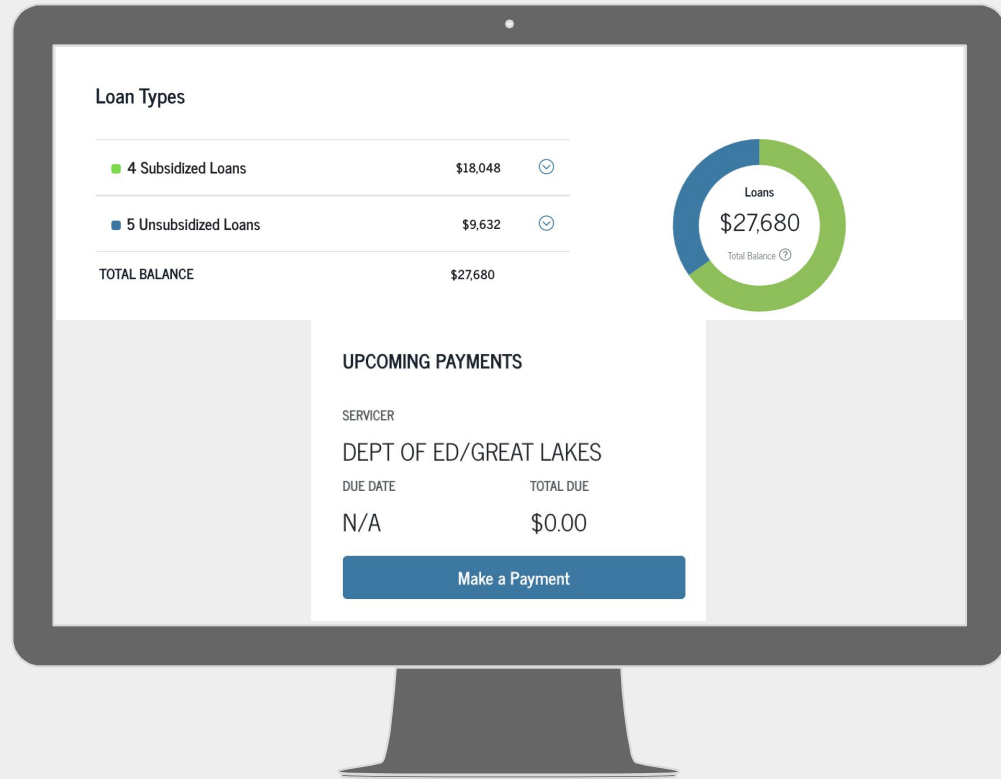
Loan Types

| | |
|---|---|
| 4 Subsidized Loans | \$18,048 |
| 5 Unsubsidized Loans | \$9,632 |
| TOTAL BALANCE | \$27,680 |

Loans
\$27,680
Total Balance ?

UPCOMING PAYMENTS

SERVICER

DEPT OF ED/GREAT LAKES

DUE DATE

N/A

TOTAL DUE

\$0.00

Make a Payment